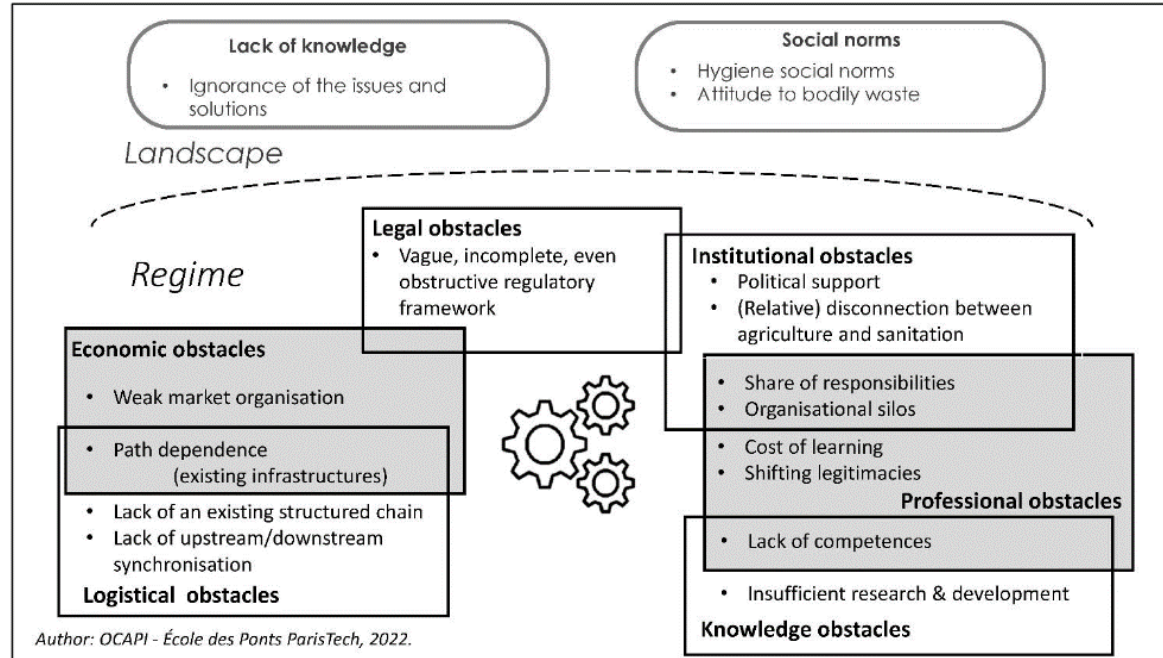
Lack of knowledge
• Ignorance of the issues and solutions

Social norms
• Hygiene social norms
• Attitude to bodily waste

Landscape

Regime

Legal obstacles
• Vague, incomplete, even obstructive regulatory framework

Institutional obstacles
• Political support
• (Relative) disconnection between agriculture and sanitation

Economic obstacles
• Weak market organisation

• Path dependence (existing infrastructures)

• Lack of an existing structured chain
• Lack of upstream/downstream synchronisation

Logistical obstacles

• Share of responsibilities
• Organisational silos

• Cost of learning
• Shifting legitimacies

Professional obstacles

• Lack of competences

• Insufficient research & development

Knowledge obstacles

Author: OCAPI - École des Ponts ParisTech, 2022.